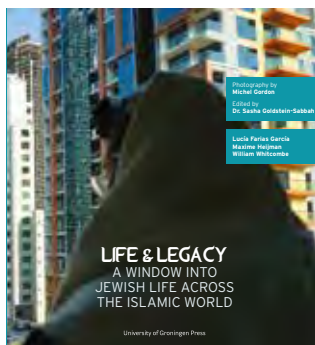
Photography by
Michel Gordon

Edited by
Dr. Sasha Goldstein-Sabbah

Lucía Farias García
Maxime Heijman
William Whitcombe

LIFE & LEGACY
A WINDOW INTO JEWISH LIFE ACROSS THE ISLAMIC WORLD

University of Groningen Press